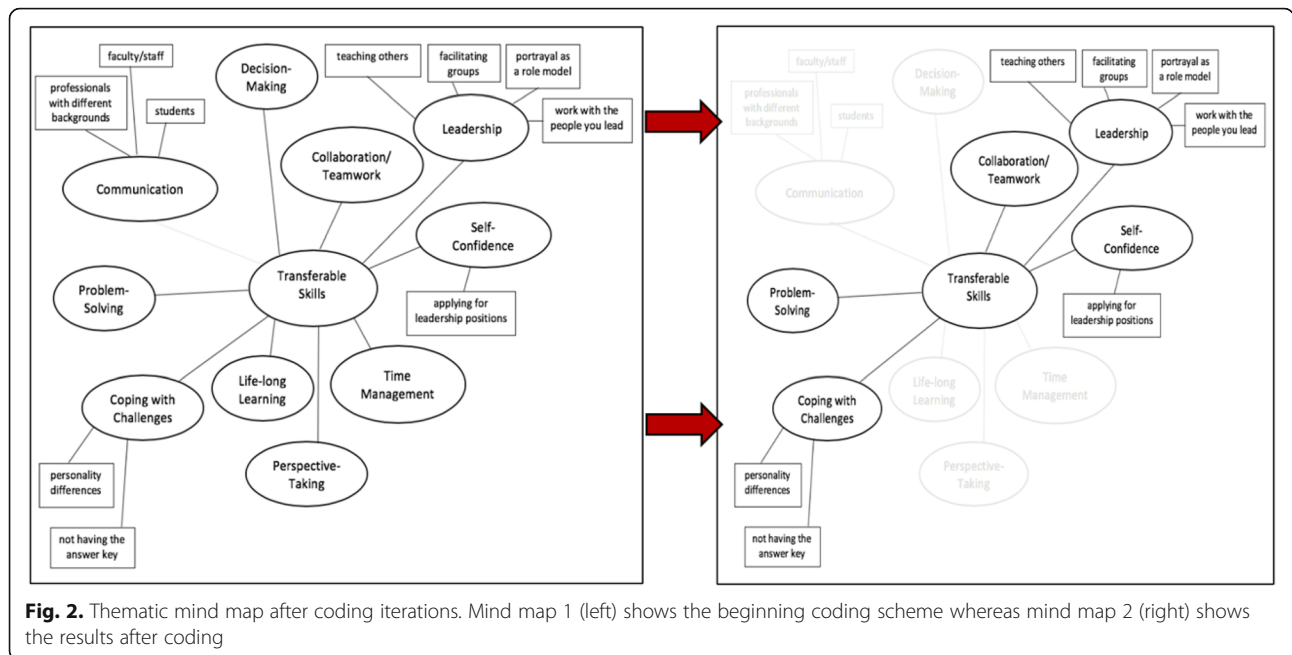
faculty/staff

professionals with different backgrounds

students

Decision-Making

teaching others

facilitating groups

portrayal as a role model

work with the people you lead

Leadership

Communication

Collaboration/ Teamwork

Self-Confidence

Transferable Skills

Problem-Solving

applying for leadership positions

Coping with Challenges

Life-long Learning

Time Management

Perspective-Taking

personality differences

not having the answer key

faculty/staff

professionals with different backgrounds

students

Decision-Making

teaching others

facilitating groups

portrayal as a role model

work with the people you lead

Leadership

Communication

Collaboration/ Teamwork

Self-Confidence

Transferable Skills

Problem-Solving

applying for leadership positions

Coping with Challenges

Life-long Learning

Time Management

Perspective-Taking

personality differences

not having the answer key

**Fig. 2.** Thematic mind map after coding iterations. Mind map 1 (left) shows the beginning coding scheme whereas mind map 2 (right) shows the results after coding